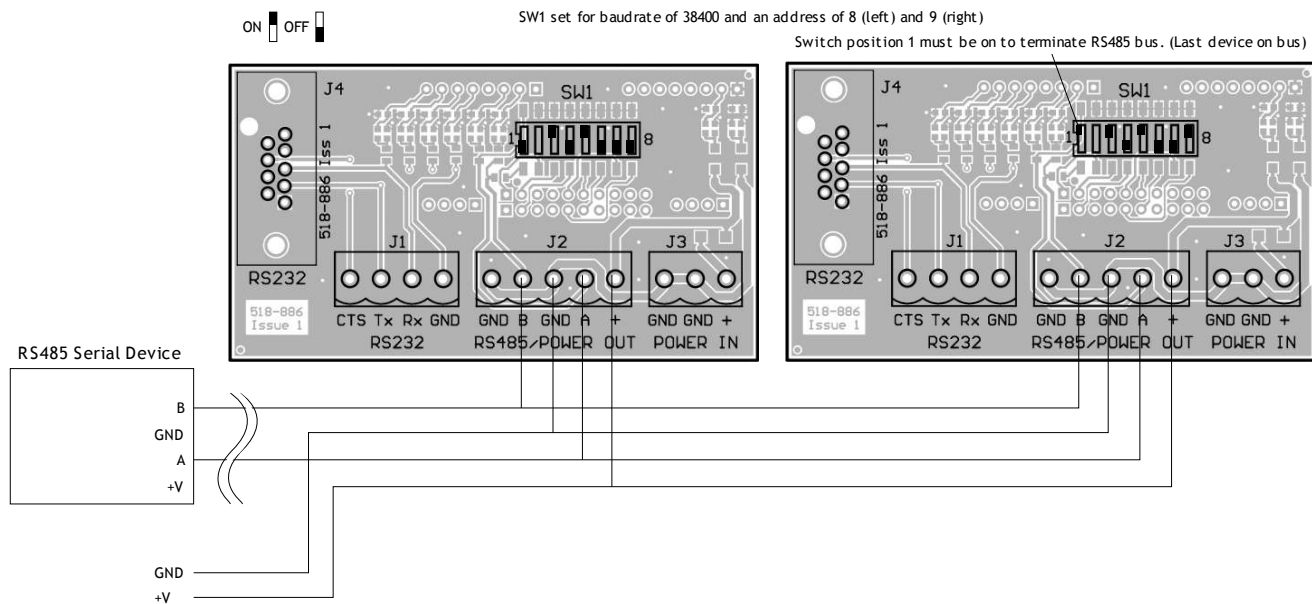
ON OFF

SW1 set for baudrate of 38400 and an address of 8 (left) and 9 (right)

Switch position 1 must be on to terminate RS485 bus. (Last device on bus)

J4
SW1
1
8
518-886 Iss 1
RS232
J1
J2
J3
518-886 Issue 1
CTS Tx Rx GND
RS232
GND B GND A +
RS485/POWER OUT
GND GND +
POWER IN

J4
SW1
1
8
518-886 Iss 1
RS232
J1
J2
J3
518-886 Issue 1
CTS Tx Rx GND
RS232
GND B GND A +
RS485/POWER OUT
GND GND +
POWER IN

RS485 Serial Device
B
GND
A
+V

GND
+V